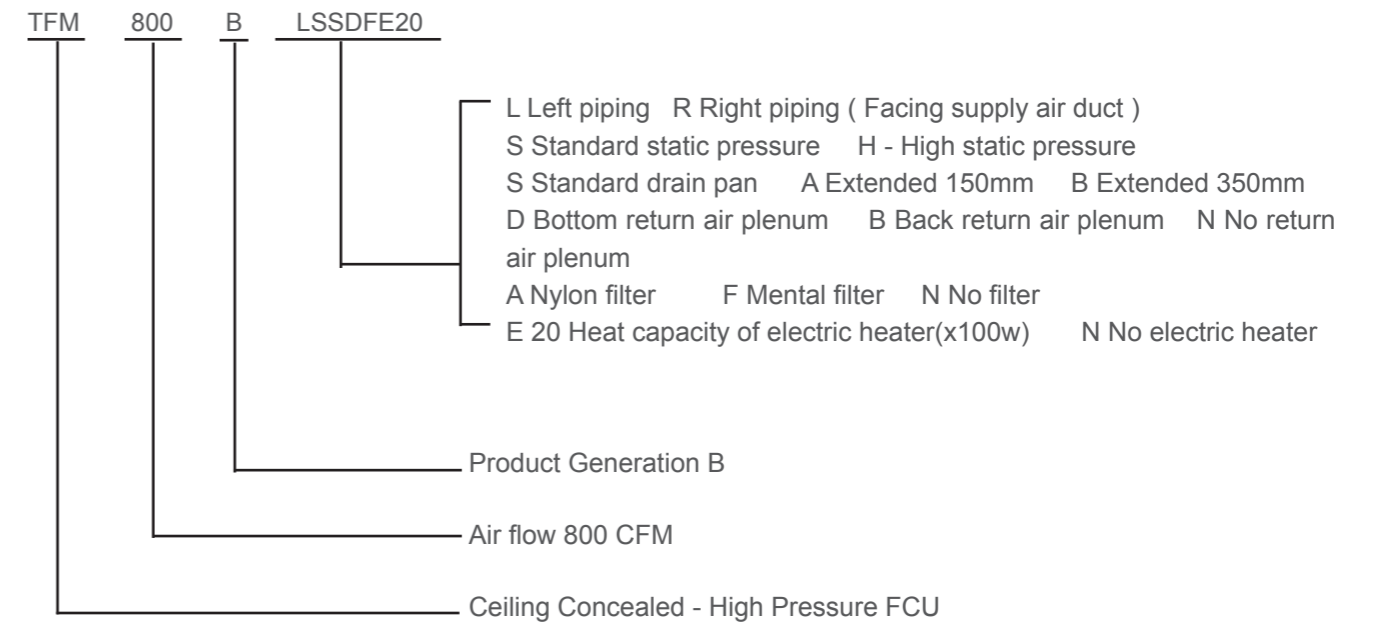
TFM 800 B LSSDFE20

L Left piping R Right piping ( Facing supply air duct )
S Standard static pressure H - High static pressure
S Standard drain pan A Extended 150mm B Extended 350mm
D Bottom return air plenum B Back return air plenum N No return air plenum
A Nylon filter F Mental filter N No filter
E 20 Heat capacity of electric heater(x100w) N No electric heater

Product Generation B

Air flow 800 CFM

Ceiling Concealed - High Pressure FCU